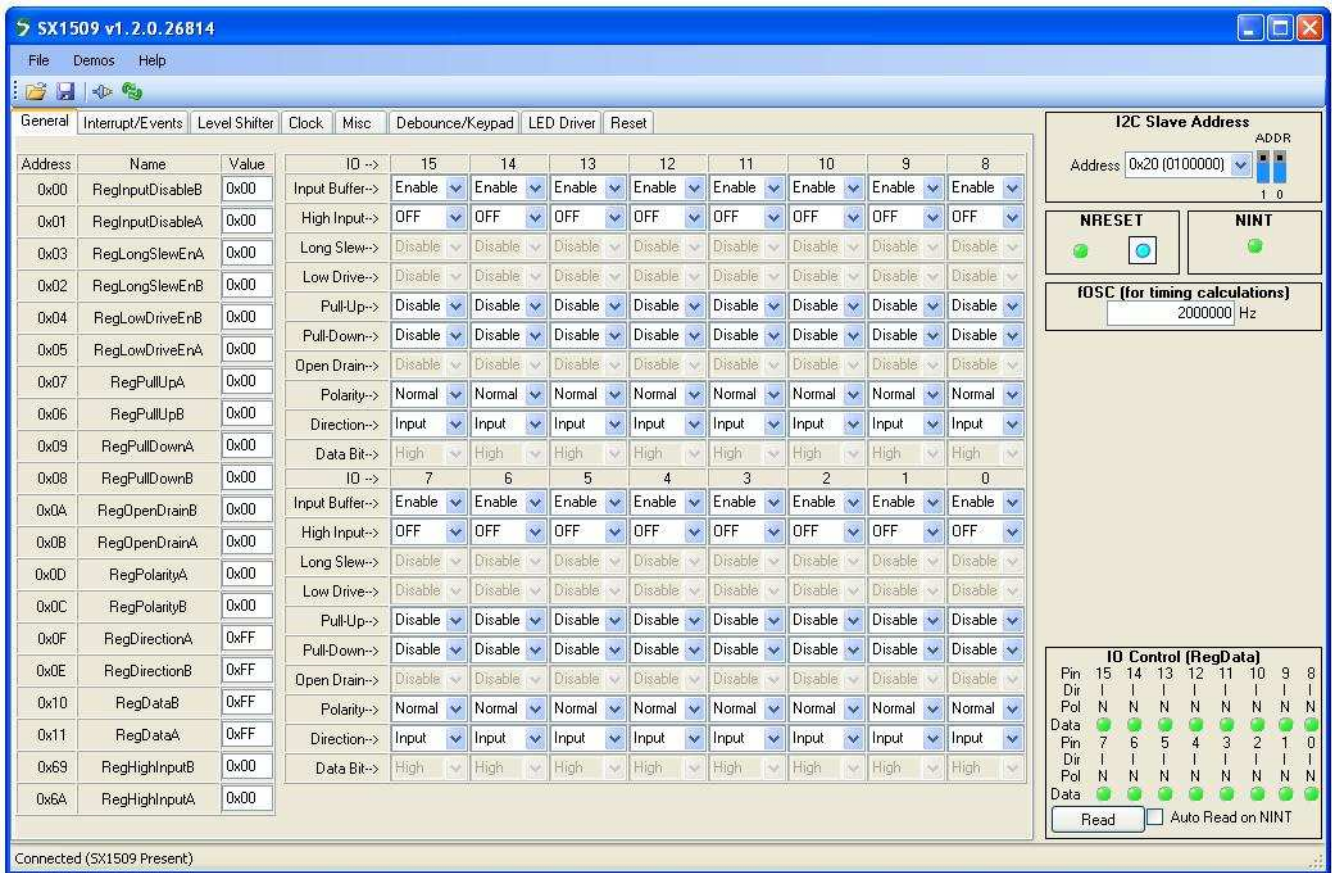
SX1509 v1.2.0.26814

File Demos Help

General | Interrupt/Events | Level Shifter | Clock | Misc | Debounce/Keypad | LED Driver | Reset

| Address | Name | Value |
|---|---|---|
| 0x00 | RegInputDisableB | 0x00 |
| 0x01 | RegInputDisableA | 0x00 |
| 0x03 | RegLongSlewEnA | 0x00 |
| 0x02 | RegLongSlewEnB | 0x00 |
| 0x04 | RegLowDriveEnB | 0x00 |
| 0x05 | RegLowDriveEnA | 0x00 |
| 0x07 | RegPullUpA | 0x00 |
| 0x06 | RegPullUpB | 0x00 |
| 0x09 | RegPullDownA | 0x00 |
| 0x08 | RegPullDownB | 0x00 |
| 0x0A | RegOpenDrainB | 0x00 |
| 0x0B | RegOpenDrainA | 0x00 |
| 0x0D | RegPolarityA | 0x00 |
| 0x0C | RegPolarityB | 0x00 |
| 0x0F | RegDirectionA | 0xFF |
| 0x0E | RegDirectionB | 0xFF |
| 0x10 | RegDataB | 0xFF |
| 0x11 | RegDataA | 0xFF |
| 0x69 | RegHighInputB | 0x00 |
| 0x6A | RegHighInputA | 0x00 |

| IO --> | 15 | 14 | 13 | 12 | 11 | 10 | 9 | 8 |
|---|---|---|---|---|---|---|---|---|
| Input Buffer--> | Enable | Enable | Enable | Enable | Enable | Enable | Enable | Enable |
| High Input--> | OFF | OFF | OFF | OFF | OFF | OFF | OFF | OFF |
| Long Slew--> | Disable | Disable | Disable | Disable | Disable | Disable | Disable | Disable |
| Low Drive--> | Disable | Disable | Disable | Disable | Disable | Disable | Disable | Disable |
| Pull-Up--> | Disable | Disable | Disable | Disable | Disable | Disable | Disable | Disable |
| Pull-Down--> | Disable | Disable | Disable | Disable | Disable | Disable | Disable | Disable |
| Open Drain--> | Disable | Disable | Disable | Disable | Disable | Disable | Disable | Disable |
| Polarity--> | Normal | Normal | Normal | Normal | Normal | Normal | Normal | Normal |
| Direction--> | Input | Input | Input | Input | Input | Input | Input | Input |
| Data Bit--> | High | High | High | High | High | High | High | High |
| IO --> | 7 | 6 | 5 | 4 | 3 | 2 | 1 | 0 |
| Input Buffer--> | Enable | Enable | Enable | Enable | Enable | Enable | Enable | Enable |
| High Input--> | OFF | OFF | OFF | OFF | OFF | OFF | OFF | OFF |
| Long Slew--> | Disable | Disable | Disable | Disable | Disable | Disable | Disable | Disable |
| Low Drive--> | Disable | Disable | Disable | Disable | Disable | Disable | Disable | Disable |
| Pull-Up--> | Disable | Disable | Disable | Disable | Disable | Disable | Disable | Disable |
| Pull-Down--> | Disable | Disable | Disable | Disable | Disable | Disable | Disable | Disable |
| Open Drain--> | Disable | Disable | Disable | Disable | Disable | Disable | Disable | Disable |
| Polarity--> | Normal | Normal | Normal | Normal | Normal | Normal | Normal | Normal |
| Direction--> | Input | Input | Input | Input | Input | Input | Input | Input |
| Data Bit--> | High | High | High | High | High | High | High | High |

I2C Slave Address
ADDR
Address 0x20 (0100000)
1 0

NRESET
NINT

fOSC (for timing calculations)
2000000 Hz

IO Control (RegData)
| Pin | 15 | 14 | 13 | 12 | 11 | 10 | 9 | 8 |
|---|---|---|---|---|---|---|---|---|
| Dir | I | I | I | I | I | I | I | I |
| Pol | N | N | N | N | N | N | N | N |
| Data | | | | | | | | |
| Pin | 7 | 6 | 5 | 4 | 3 | 2 | 1 | 0 |
| Dir | I | I | I | I | I | I | I | I |
| Pol | N | N | N | N | N | N | N | N |
| Data | | | | | | | | |

Read
Auto Read on NINT

Connected (SX1509 Present)